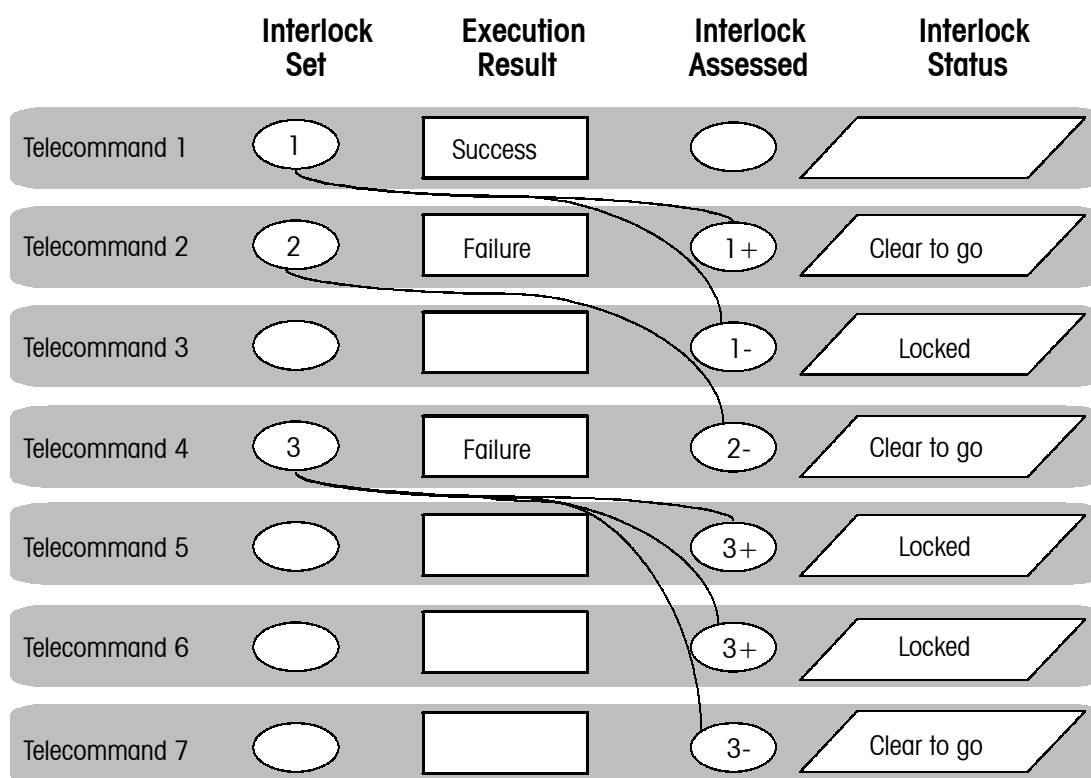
| | Interlock Set | Execution Result | Interlock Assessed | Interlock Status |
|---|---|---|---|---|
| Telecommand 1 | 1 | Success | | |
| Telecommand 2 | 2 | Failure | 1+ | Clear to go |
| Telecommand 3 | | | 1- | Locked |
| Telecommand 4 | 3 | Failure | 2- | Clear to go |
| Telecommand 5 | | | 3+ | Locked |
| Telecommand 6 | | | 3+ | Locked |
| Telecommand 7 | | | 3- | Clear to go |